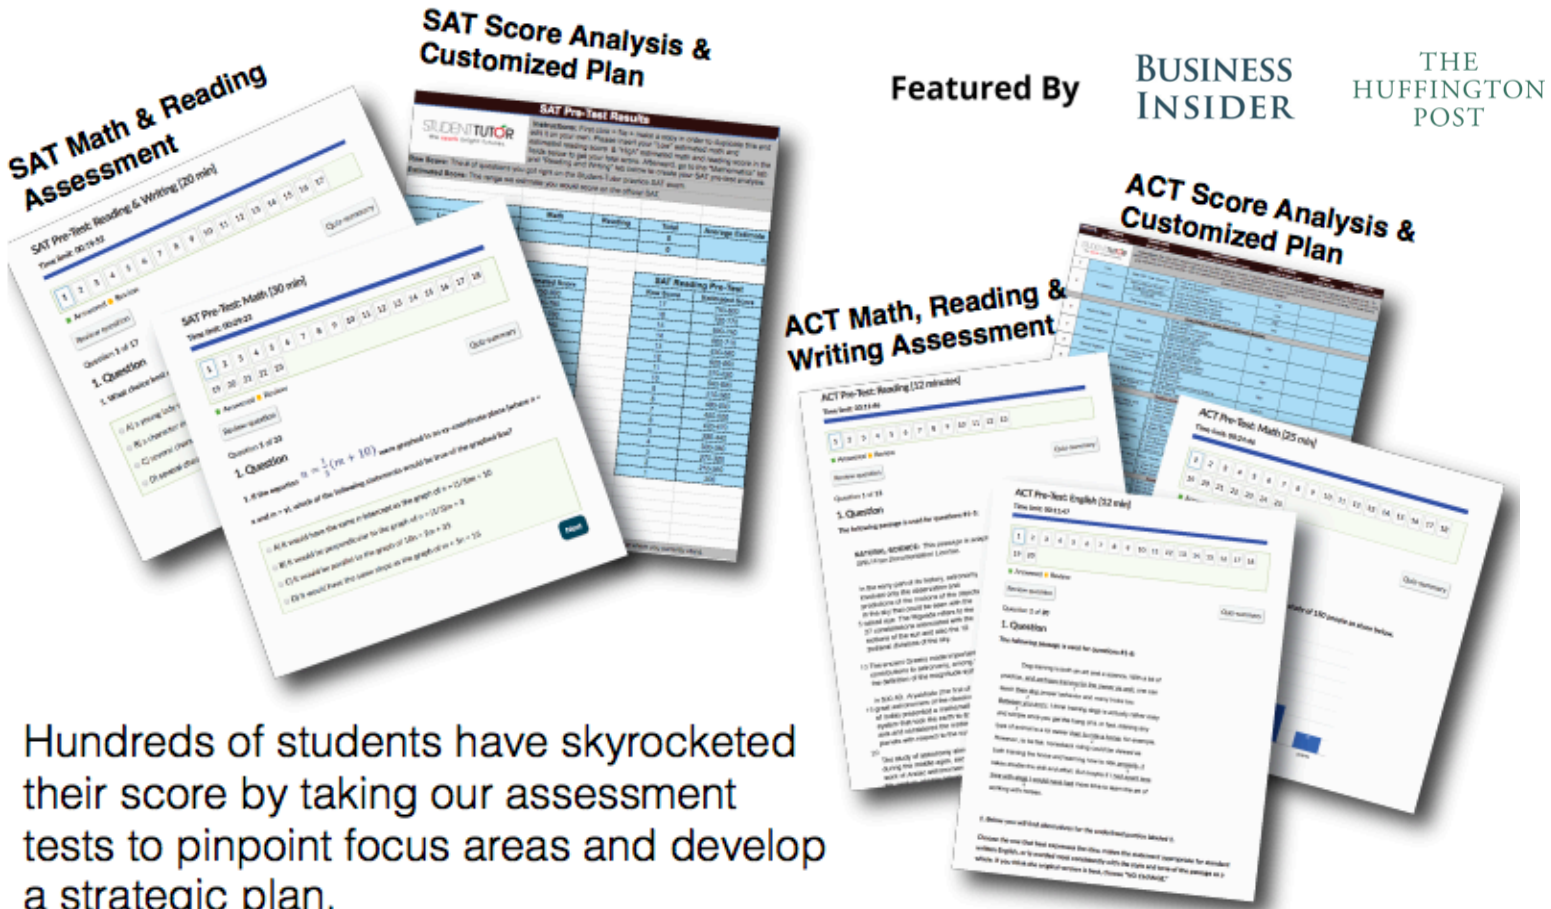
SAT Math & Reading Assessment

SAT Score Analysis & Customized Plan

Featured By

BUSINESS INSIDER

THE HUFFINGTON POST

SAT Pre-Test: Reading & Writing (20 min)

SAT Pre-Test: Math (30 min)

1. Question

SAT Pre-Test Results

STUDENTTUTOR

Math

Reading

Total

SAT Reading Pre-Test

Next

ACT Score Analysis & Customized Plan

ACT Math, Reading & Writing Assessment

ACT Pre-Test: Reading (32 minutes)

ACT Pre-Test: English (32 min)

ACT Pre-Test: Math (25 min)

1. Question

Quiz-summary

Hundreds of students have skyrocketed their score by taking our assessment tests to pinpoint focus areas and develop a strategic plan.